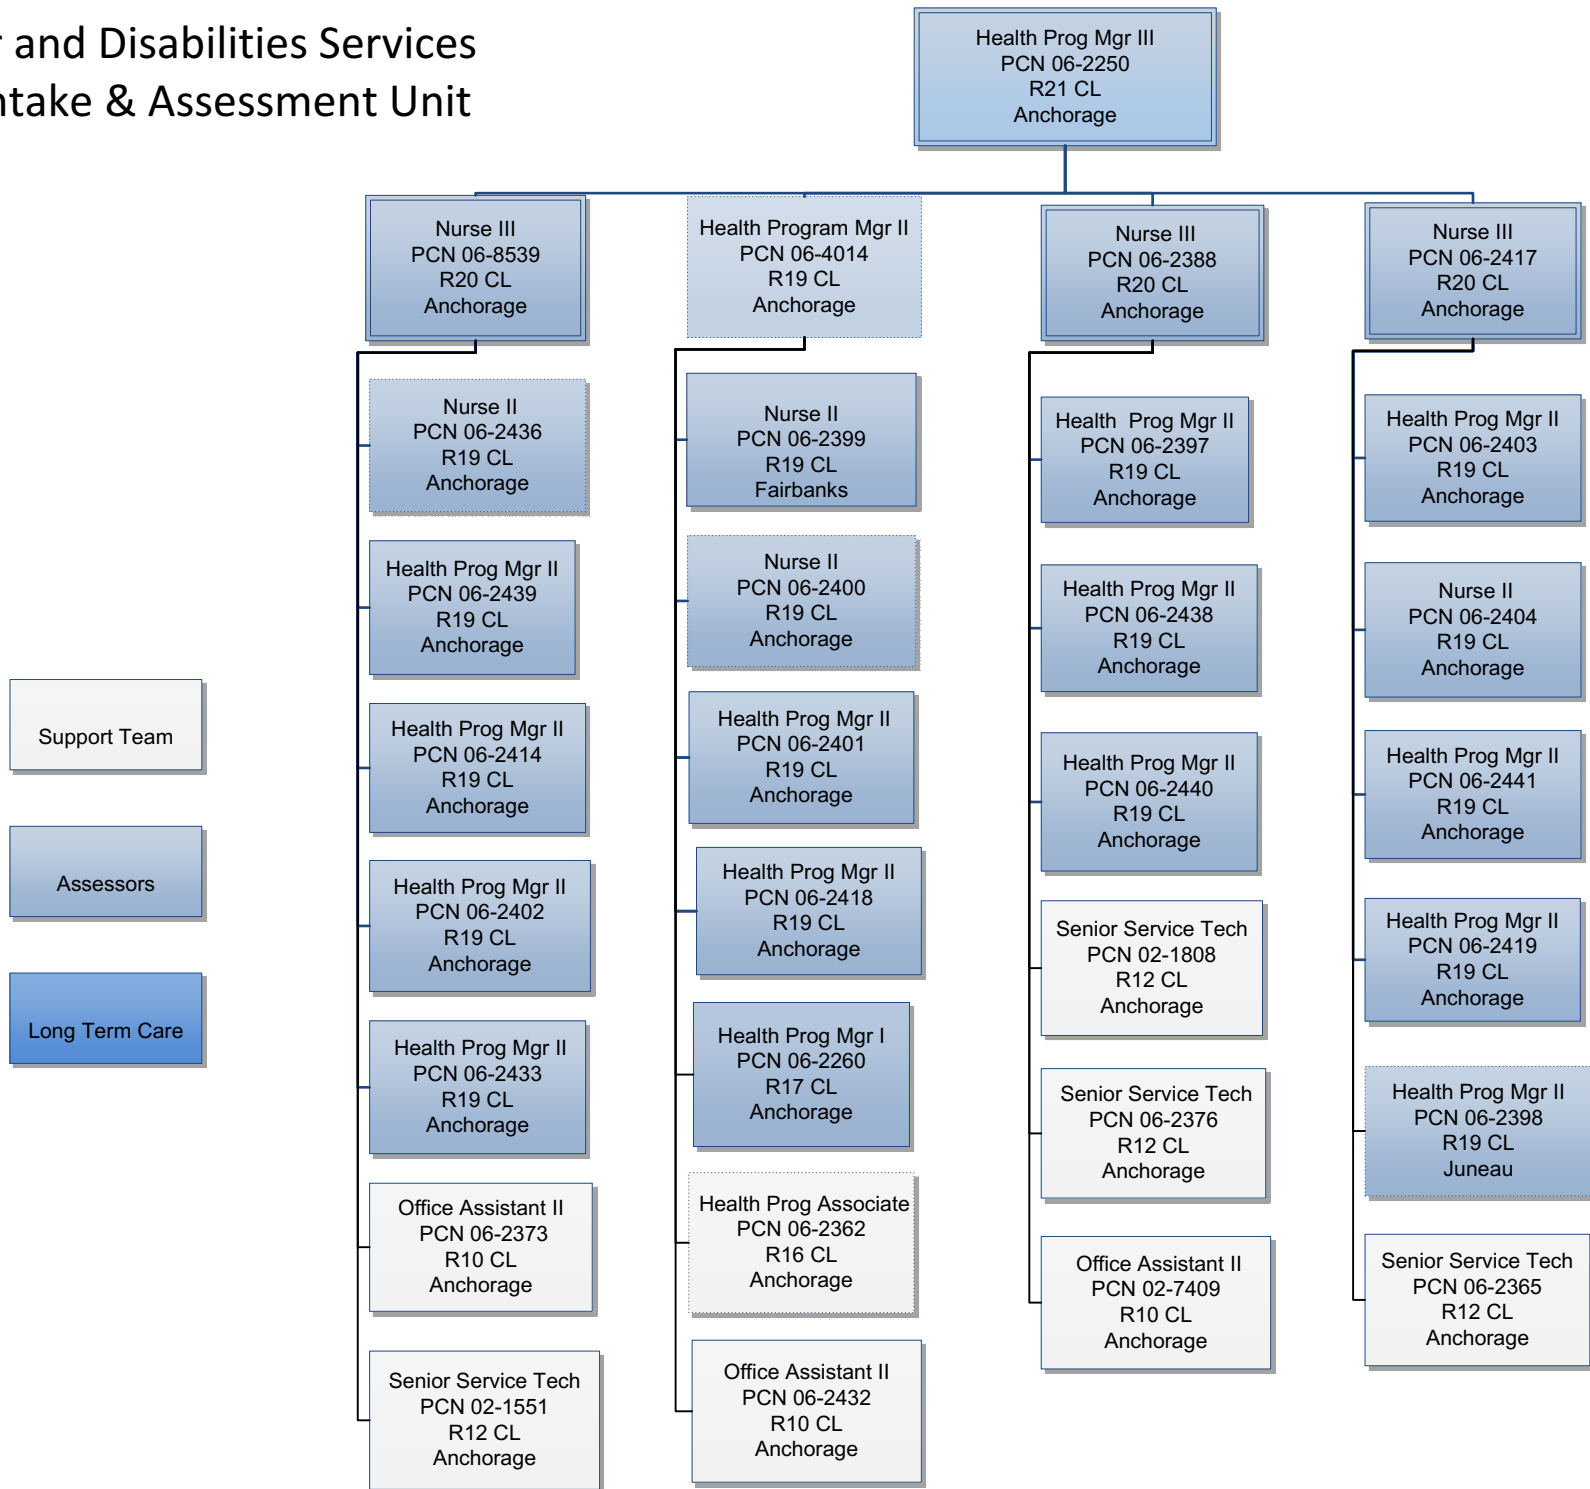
r and Disabilities Services
ntake & Assessment Unit

Health Prog Mgr III
PCN 06-2250
R21 CL
Anchorage

Nurse III
PCN 06-8539
R20 CL
Anchorage

Nurse II
PCN 06-2436
R19 CL
Anchorage

Health Prog Mgr II
PCN 06-2439
R19 CL
Anchorage

Health Prog Mgr II
PCN 06-2414
R19 CL
Anchorage

Health Prog Mgr II
PCN 06-2402
R19 CL
Anchorage

Health Prog Mgr II
PCN 06-2433
R19 CL
Anchorage

Office Assistant II
PCN 06-2373
R10 CL
Anchorage

Senior Service Tech
PCN 02-1551
R12 CL
Anchorage

Health Program Mgr II
PCN 06-4014
R19 CL
Anchorage

Nurse II
PCN 06-2399
R19 CL
Fairbanks

Nurse II
PCN 06-2400
R19 CL
Anchorage

Health Prog Mgr II
PCN 06-2401
R19 CL
Anchorage

Health Prog Mgr II
PCN 06-2418
R19 CL
Anchorage

Health Prog Mgr I
PCN 06-2260
R17 CL
Anchorage

Health Prog Associate
PCN 06-2362
R16 CL
Anchorage

Office Assistant II
PCN 06-2432
R10 CL
Anchorage

Nurse III
PCN 06-2388
R20 CL
Anchorage

Health Prog Mgr II
PCN 06-2397
R19 CL
Anchorage

Health Prog Mgr II
PCN 06-2438
R19 CL
Anchorage

Health Prog Mgr II
PCN 06-2440
R19 CL
Anchorage

Senior Service Tech
PCN 02-1808
R12 CL
Anchorage

Senior Service Tech
PCN 06-2376
R12 CL
Anchorage

Office Assistant II
PCN 02-7409
R10 CL
Anchorage

Nurse III
PCN 06-2417
R20 CL
Anchorage

Health Prog Mgr II
PCN 06-2403
R19 CL
Anchorage

Nurse II
PCN 06-2404
R19 CL
Anchorage

Health Prog Mgr II
PCN 06-2441
R19 CL
Anchorage

Health Prog Mgr II
PCN 06-2419
R19 CL
Anchorage

Health Prog Mgr II
PCN 06-2398
R19 CL
Juneau

Senior Service Tech
PCN 06-2365
R12 CL
Anchorage

Support Team

Assessors

Long Term Care